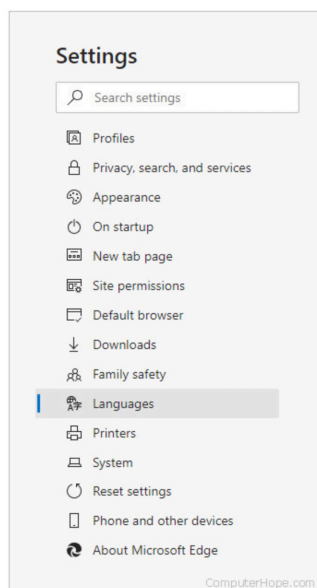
Settings

Search settings

Profiles

Privacy, search, and services

Appearance

On startup

New tab page

Site permissions

Default browser

Downloads

Family safety

Languages

Printers

System

Reset settings

Phone and other devices

About Microsoft Edge

ComputerHope.com